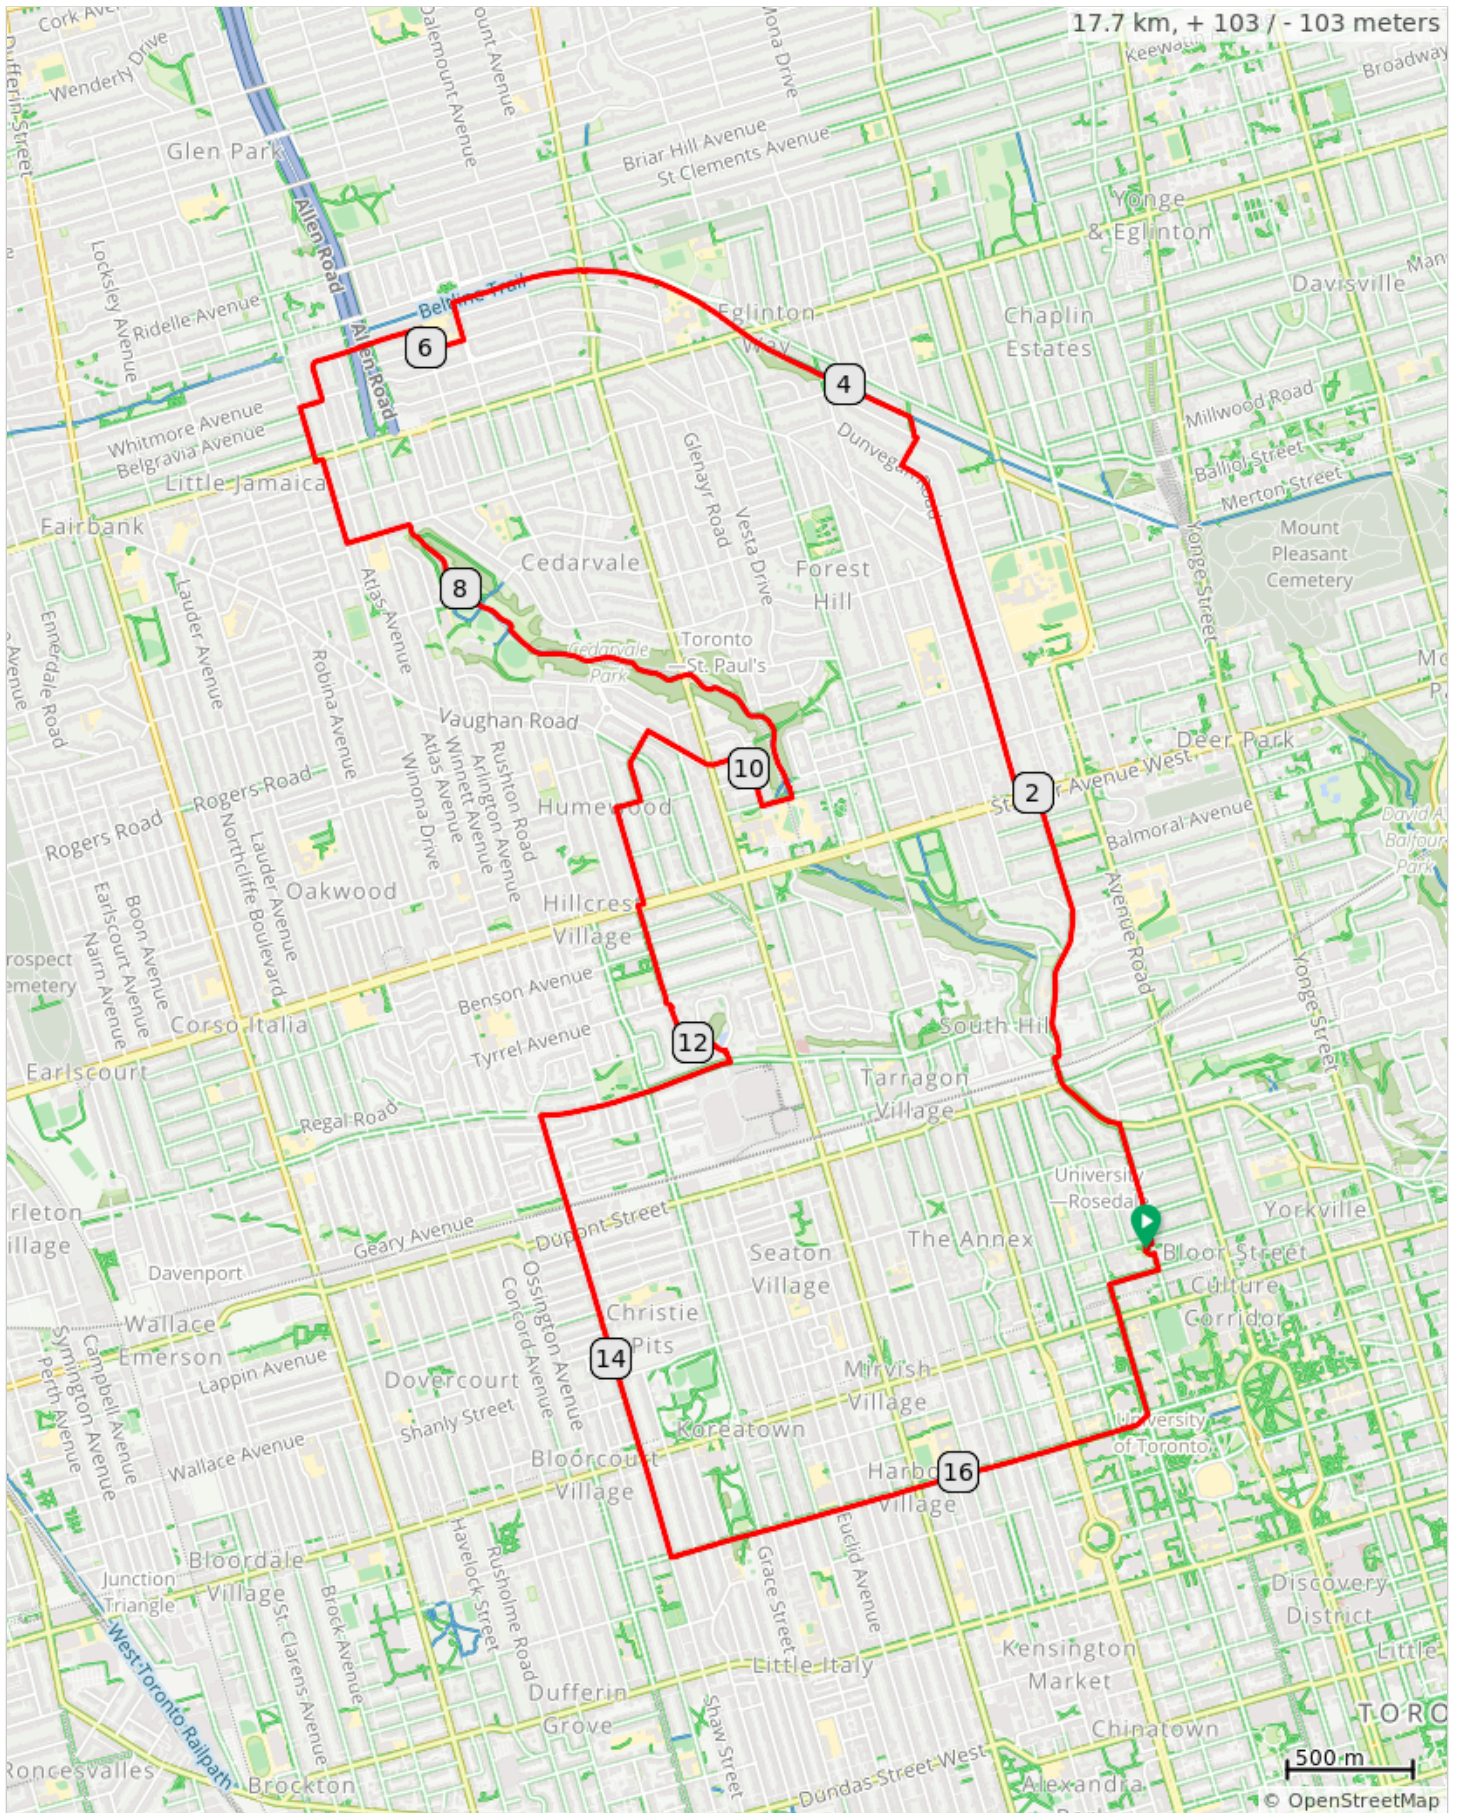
17.7 km, + 103 / - 103 meters

Cork Ave
Wenderly Drive
Dufferin Street
Dalemount Avenue
Glen Park
Allen Road
Locksley Avenue
Ridelle Avenue
Briar Hill Avenue
St Clements Avenue
Mona Drive
Keewatin
Broadway
Yonge & Eglinton
Davisville
Beltline Trail
Eglinton Way
Chaplin Estates
6
4
Whitmore Avenue
Belgravia Avenue
Little Jamaica
Dunvegan Road
Millwood Road
Balliol Street
Merton Street
Fairbank
Glenayr Road
Vesta Drive
Forest Hill
Mount Pleasant Cemetery
Cedarvale
8
Atlas Avenue
Lauder Avenue
Emerdale Road
Robina Avenue
Cedarvale Park
Toronto St. Paul's
Yonge Street
Vaughan Road
Winnett Avenue
Arlington Avenue
Rushton Road
Rogers Road
Atlas Avenue
Winona Drive
10
Deer Park
Humewood
2
St Clair Avenue West
Balmoral Avenue
David A. Balfour Park
Rogers Road
Northcliffe Boulevard
Lauder Avenue
Oakwood
Hillcrest Village
Avenue Road
Earlscourt Avenue
Boon Avenue
Nairn Avenue
Prospect Cemetery
Benson Avenue
Corso Italia
Tyrrel Avenue
12
South Hill
Earlscourt
Tarragon Village
Yonge Street
Regal Road
University—Rosedale
Yorkville
Carleton Village
Geary Avenue
Dupont Street
The Annex
Davenport
Concord Avenue
Ossington Avenue
Seaton Village
Bloor Street
Culture Corridor
Wallace Emerson
Christie Pits
14
Symington Avenue
Perth Avenue
Campbell Avenue
Lappin Avenue
Dovercourt
Mirvish Village
Shanly Street
Koreatown
University of Toronto
Wallace Avenue
Bloorcourt Village
Harbord Village
16
Havelock Street
Rusholme Road
Euclid Avenue
Junction Triangle
Bloordale Village
St Clarens Avenue
Brock Avenue
Grace Street
Discovery District
West Toronto Railpath
Little Italy
Kensington Market
Little
TORO
Dufferin Grove
Shaw Street
Chinatown
Roncesvalles
Brockton
Dundas Street West
Alexandra
500 m
© OpenStreetMap